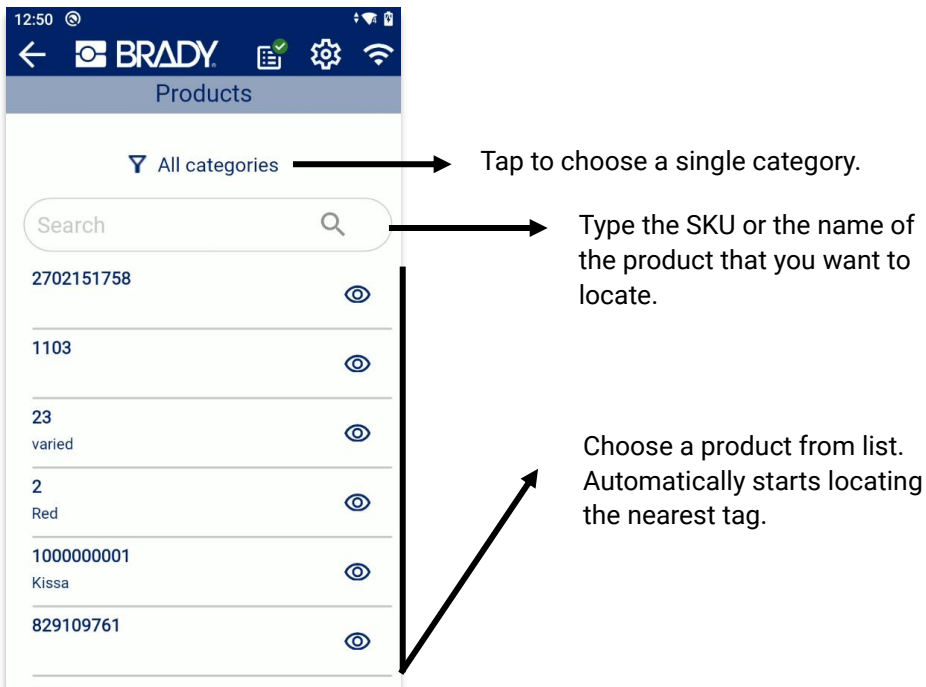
12:50

BRADY

Products

All categories

Tap to choose a single category.

Search

Type the SKU or the name of the product that you want to locate.

2702151758

1103

23
varied

2
Red

1000000001
Kissa

829109761

Choose a product from list. Automatically starts locating the nearest tag.